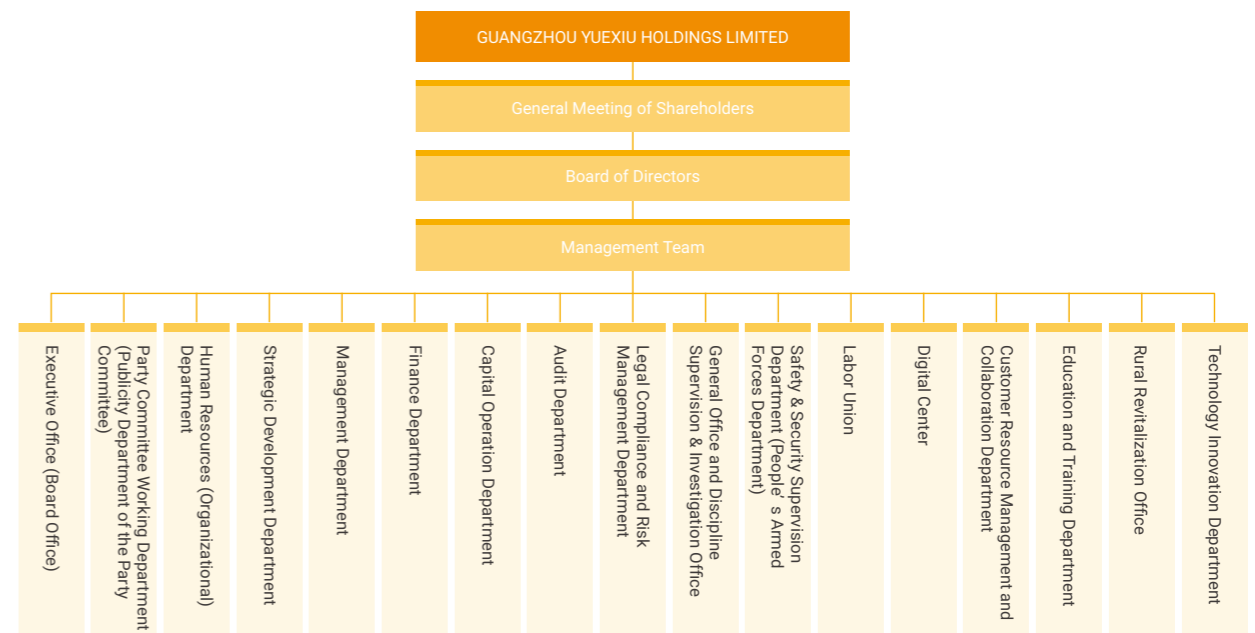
GUANGZHOU YUEXIU HOLDINGS LIMITED

General Meeting of Shareholders

Board of Directors

Management Team

Executive Office (Board Office)

Party Committee Working Department (Publicity Department of the Party Committee)

Human Resources (Organizational) Department

Strategic Development Department

Management Department

Finance Department

Capital Operation Department

Audit Department

Legal Compliance and Risk Management Department

General Office and Discipline Supervision & Investigation Office

Safety & Security Supervision Department (People' s Armed Forces Department)

Labor Union

Digital Center

Customer Resource Management and Collaboration Department

Education and Training Department

Rural Revitalization Office

Technology Innovation Department